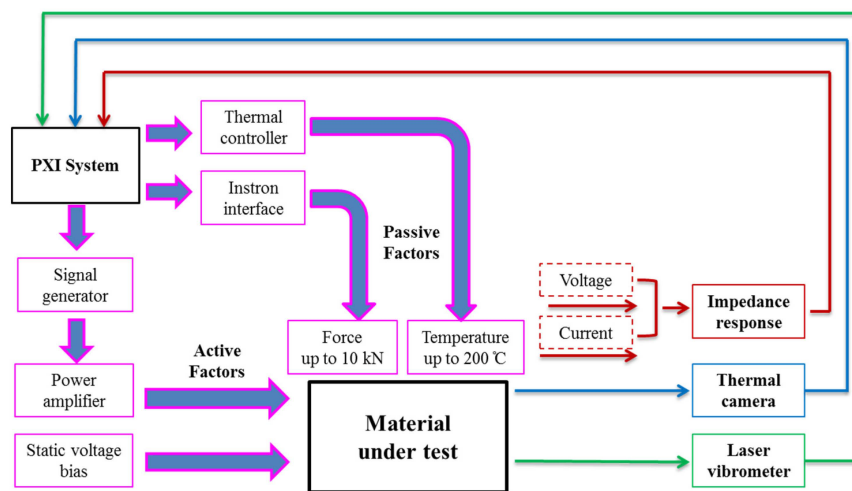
PXI System

Thermal controller

Instron interface

Passive Factors

Signal generator

Power amplifier

Static voltage bias

Active Factors

Force up to 10 kN

Temperature up to 200 ℃

Material under test

Voltage

Current

Impedance response

Thermal camera

Laser vibrometer